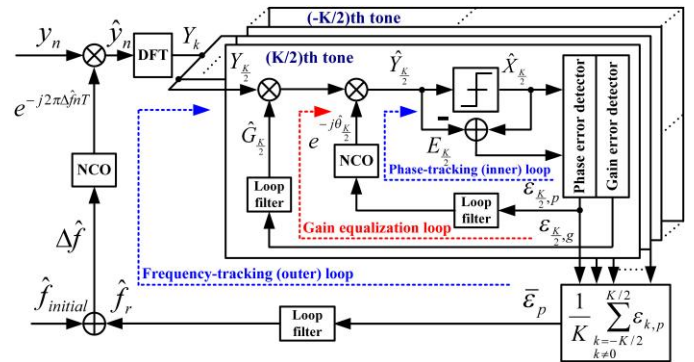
$y_n$

$\hat{y}_n$

DFT

$Y_k$

(-K/2)th tone

(K/2)th tone

$Y_{\frac{K}{2}}$

$\hat{Y}_{\frac{K}{2}}$

$\hat{X}_{\frac{K}{2}}$

$e^{-j2\pi\Delta\hat{f}nT}$

$e^{-j\hat{\theta}_{\frac{K}{2}}}$

$\hat{G}_{\frac{K}{2}}$

-

$E_{\frac{K}{2}}$

NCO

NCO

Phase-tracking (inner) loop

Phase error detector

Gain error detector

Loop filter

Loop filter

$\varepsilon_{\frac{K}{2},p}$

$\varepsilon_{\frac{K}{2},g}$

Gain equalization loop

$\Delta\hat{f}$

Frequency-tracking (outer) loop

$\hat{f}_{initial}$

$\hat{f}_r$

Loop filter

$\overline{\varepsilon}_p$

$\frac{1}{K}\sum_{\substack{k=-K/2\\k\neq 0}}^{K/2}\varepsilon_{k,p}$